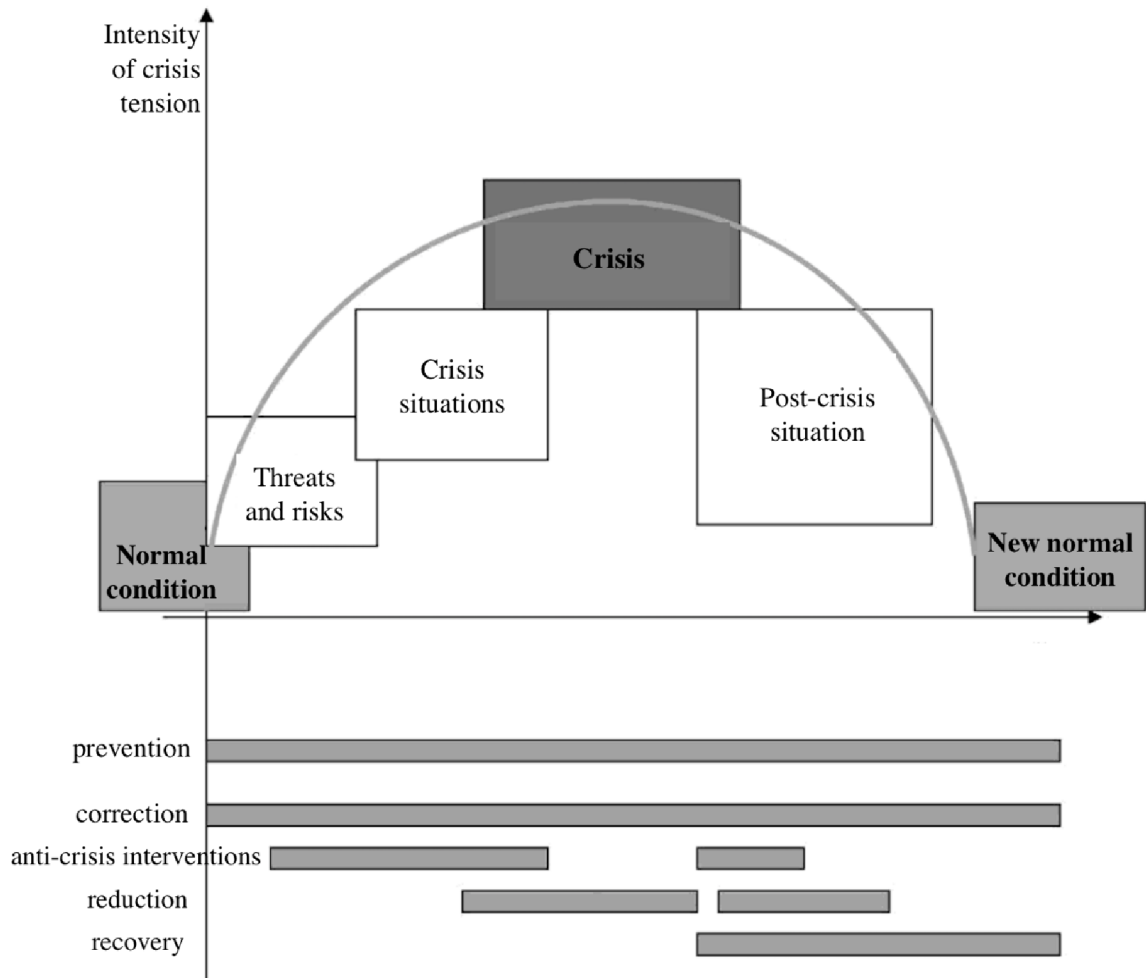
Intensity of crisis tension

Crisis

Crisis situations

Post-crisis situation

Threats and risks

Normal condition

New normal condition

prevention

correction

anti-crisis interventions

reduction

recovery